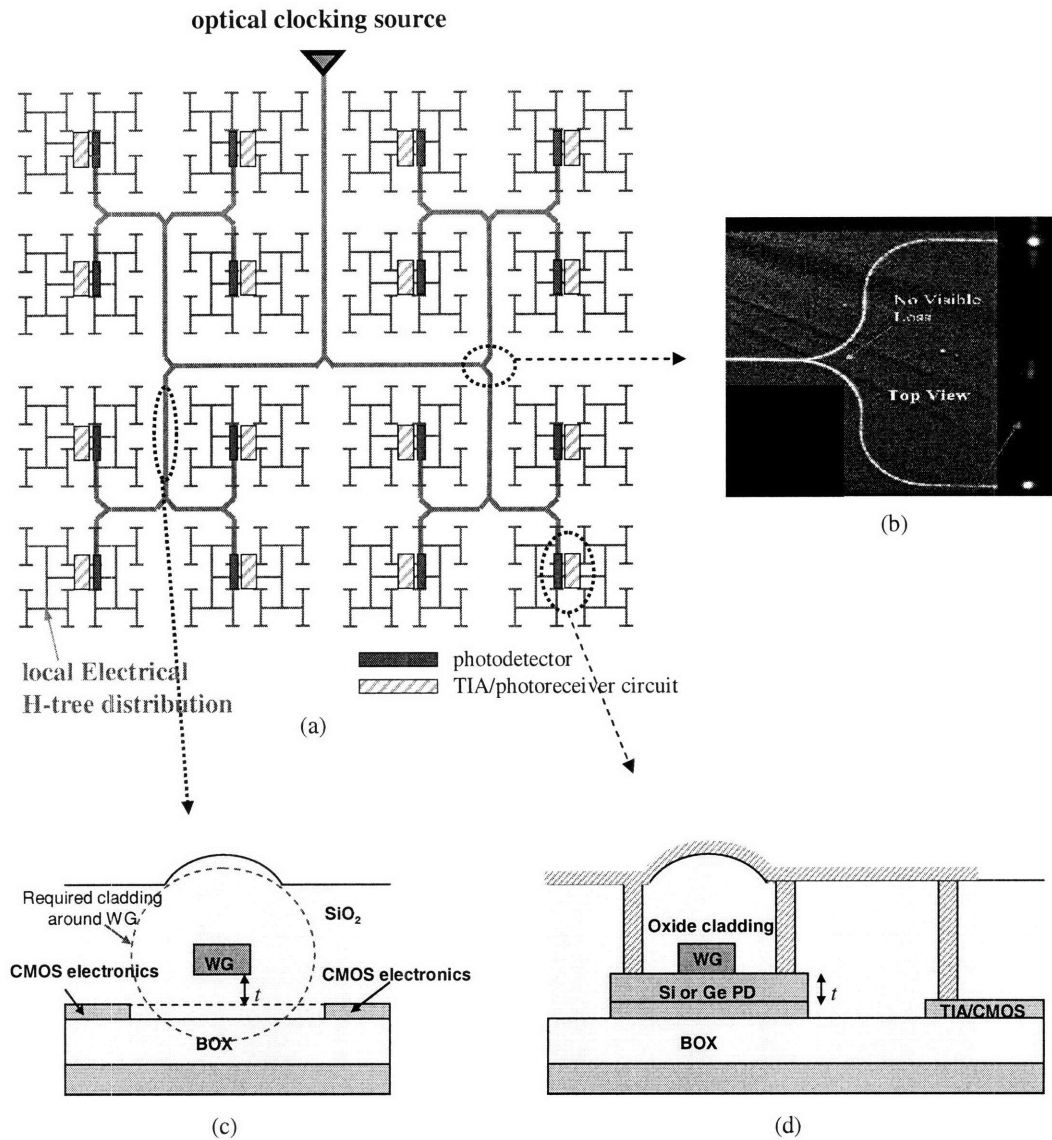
optical clocking source

No Visible Loss

Top View

(b)

local Electrical H-tree distribution

photodetector

TIA/photoreceiver circuit

(a)

Required cladding around WG

$SiO_2$

WG

$t$

CMOS electronics

CMOS electronics

BOX

(c)

Oxide cladding

WG

Si or Ge PD

$t$

TIA/CMOS

BOX

(d)